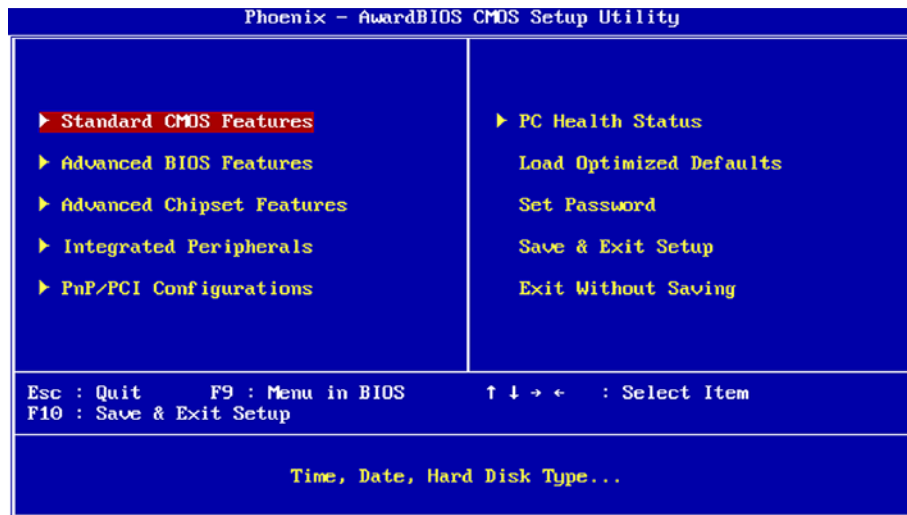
Phoenix - AwardBIOS CMOS Setup Utility

Standard CMOS Features
Advanced BIOS Features
Advanced Chipset Features
Integrated Peripherals
PnP/PCI Configurations

PC Health Status
Load Optimized Defaults
Set Password
Save & Exit Setup
Exit Without Saving

Esc : Quit F9 : Menu in BIOS ↑ ↓ → ← : Select Item
F10 : Save & Exit Setup

Time, Date, Hard Disk Type...